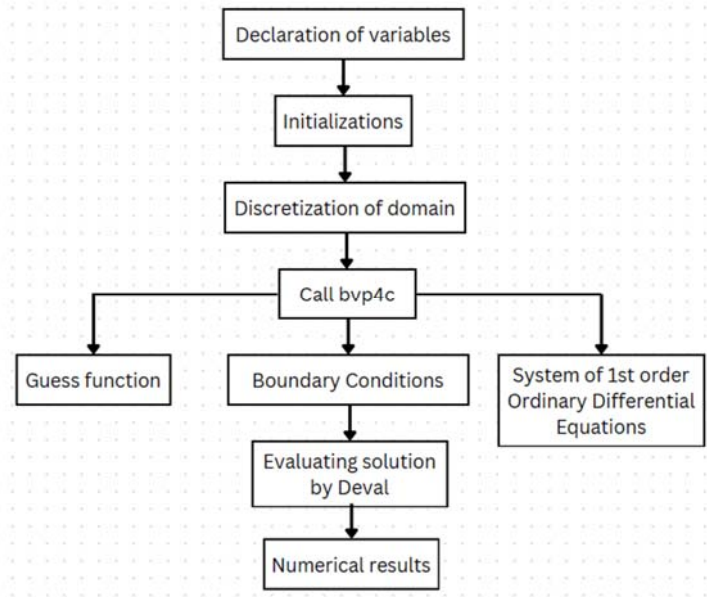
Declaration of variables

Initializations

Discretization of domain

Call bvp4c

Guess function

Boundary Conditions

System of 1st order Ordinary Differential Equations

Evaluating solution by Deval

Numerical results